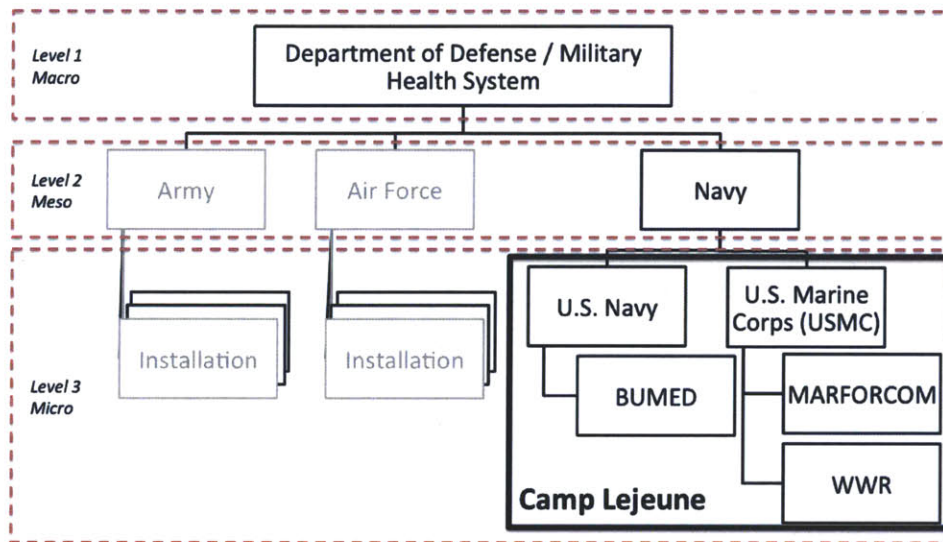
Level 1
Macro

Department of Defense / Military Health System

Level 2
Meso

Army

Air Force

Navy

Level 3
Micro

Installation

Installation

U.S. Navy

U.S. Marine Corps (USMC)

BUMED

MARFORCOM

WWR

Camp Lejeune